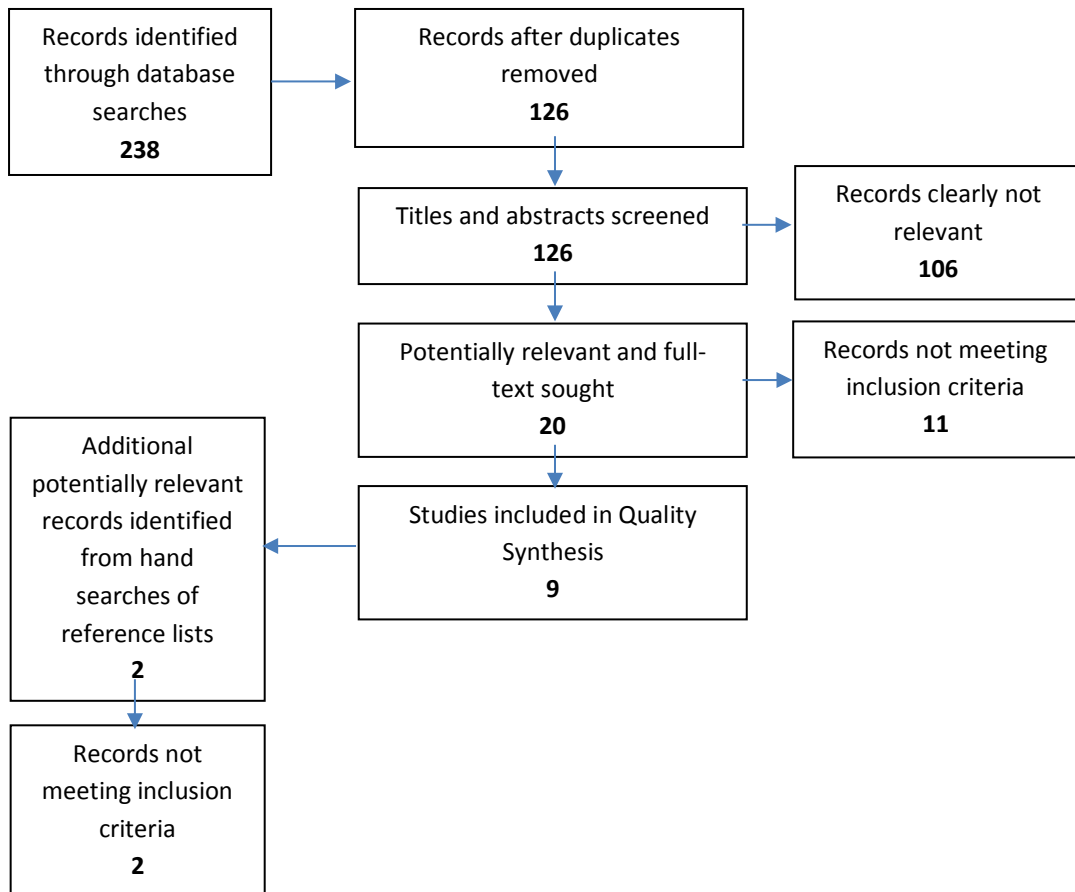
Records identified through database searches
238

Records after duplicates removed
126

Titles and abstracts screened
126

Records clearly not relevant
106

Potentially relevant and full-text sought
20

Records not meeting inclusion criteria
11

Additional potentially relevant records identified from hand searches of reference lists
2

Studies included in Quality Synthesis
9

Records not meeting inclusion criteria
2